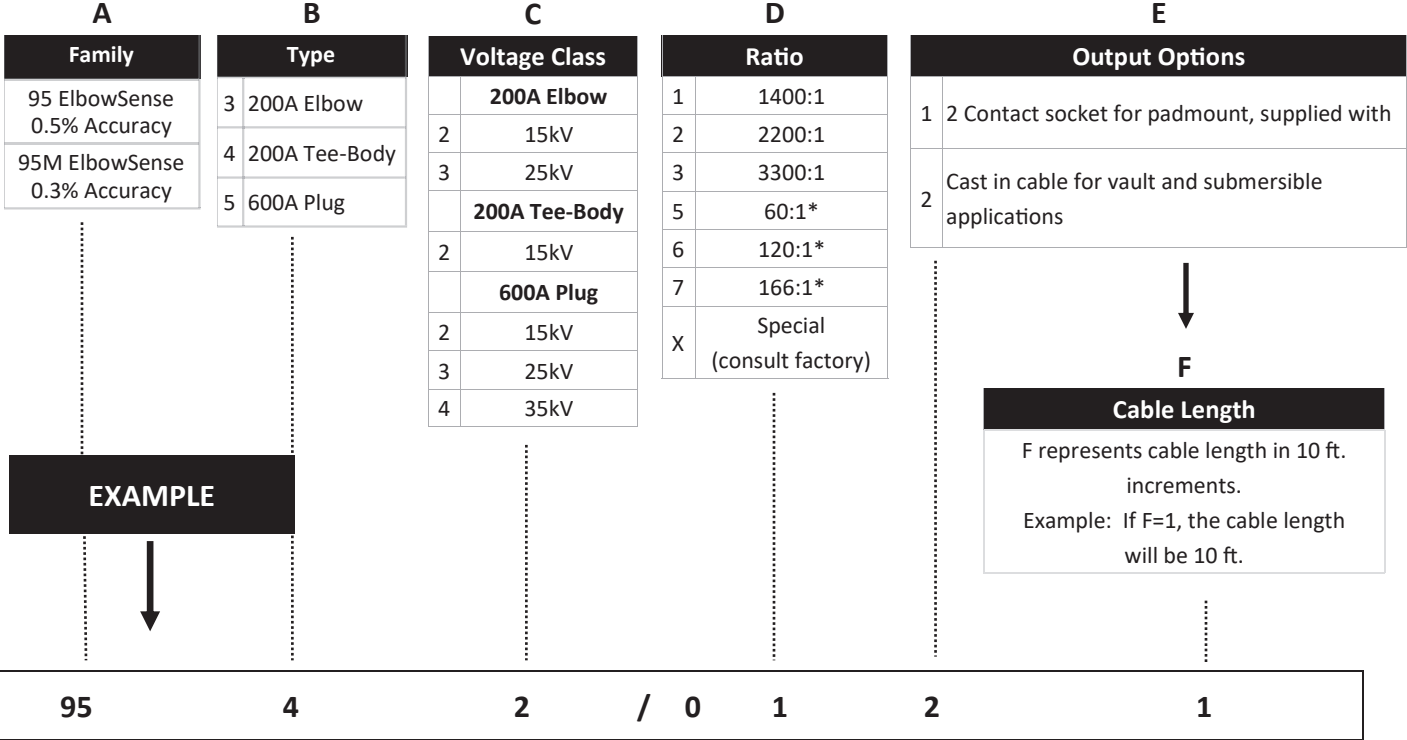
A

| Family |
|---|
| 95 ElbowSense 0.5% Accuracy |
| 95M ElbowSense 0.3% Accuracy |

B

| Type | |
|---|---|
| 3 | 200A Elbow |
| 4 | 200A Tee-Body |
| 5 | 600A Plug |

C

| Voltage Class | |
|---|---|
| | **200A Elbow** |
| 2 | 15kV |
| 3 | 25kV |
| | **200A Tee-Body** |
| 2 | 15kV |
| | **600A Plug** |
| 2 | 15kV |
| 3 | 25kV |
| 4 | 35kV |

D

| Ratio | |
|---|---|
| 1 | 1400:1 |
| 2 | 2200:1 |
| 3 | 3300:1 |
| 5 | 60:1* |
| 6 | 120:1* |
| 7 | 166:1* |
| X | Special (consult factory) |

E

| Output Options | |
|---|---|
| 1 | 2 Contact socket for padmount, supplied with |
| 2 | Cast in cable for vault and submersible applications |

F

| Cable Length |
|---|
| F represents cable length in 10 ft. increments. Example: If F=1, the cable length will be 10 ft. |

EXAMPLE

95 4 2 / 0 1 2 1